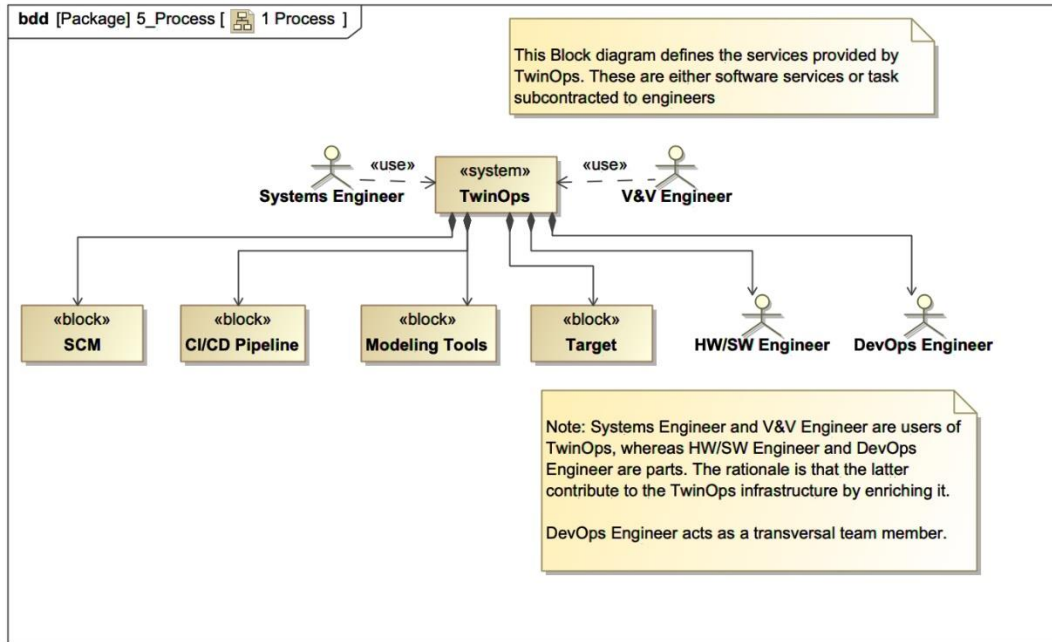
bdd [Package] 5_Process [ 1 Process ]

This Block diagram defines the services provided by TwinOps. These are either software services or task subcontracted to engineers

«use»
Systems Engineer

«system»
TwinOps

«use»
V&V Engineer

«block»
SCM

«block»
CI/CD Pipeline

«block»
Modeling Tools

«block»
Target

HW/SW Engineer

DevOps Engineer

Note: Systems Engineer and V&V Engineer are users of TwinOps, whereas HW/SW Engineer and DevOps Engineer are parts. The rationale is that the latter contribute to the TwinOps infrastructure by enriching it.

DevOps Engineer acts as a transversal team member.